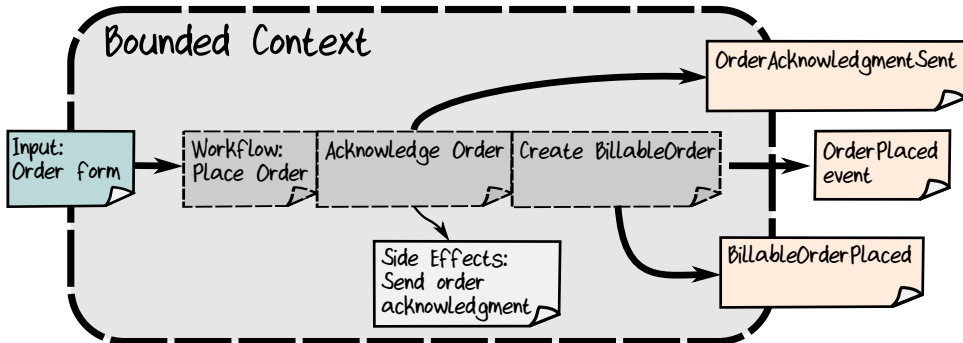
Bounded Context

Input:
Order form

Workflow:
Place Order

Acknowledge Order

Create BillableOrder

Side Effects:
Send order
acknowledgment

OrderAcknowledgmentSent

OrderPlaced
event

BillableOrderPlaced